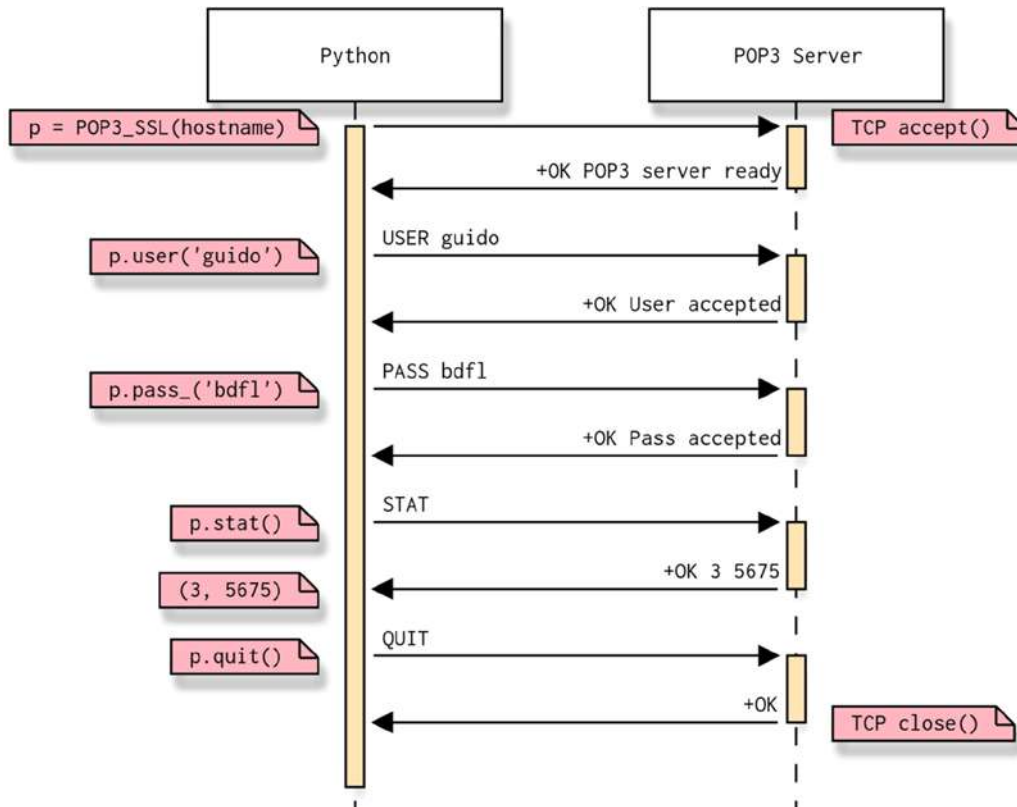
Python

POP3 Server

p = POP3_SSL(hostname)

TCP accept()

+OK POP3 server ready

USER guido

p.user('guido')

+OK User accepted

PASS bdfl

p.pass_('bdfl')

+OK Pass accepted

STAT

p.stat()

+OK 3 5675

(3, 5675)

QUIT

p.quit()

+OK

TCP close()